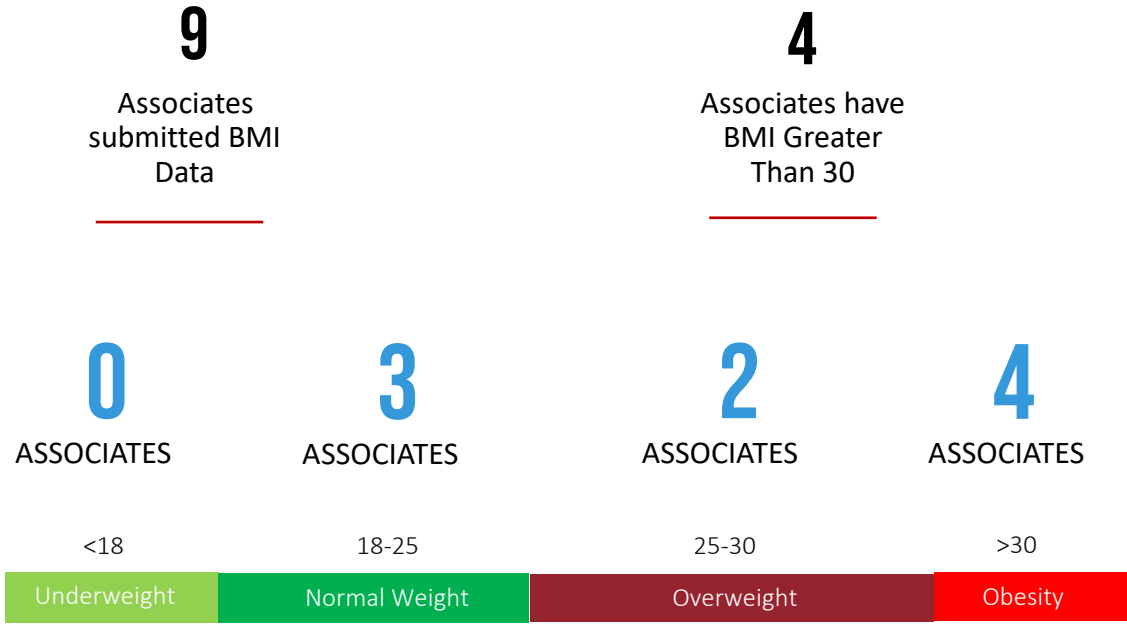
9

Associates submitted BMI Data

4

Associates have BMI Greater Than 30

0

ASSOCIATES

3

ASSOCIATES

2

ASSOCIATES

4

ASSOCIATES

<18

18-25

25-30

>30

Underweight

Normal Weight

Overweight

Obesity